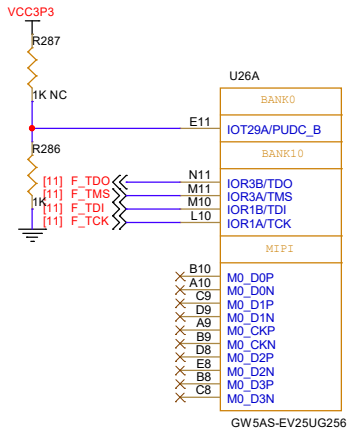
VCC3P3

R287

1K NC

U26A

BANK0

E11

IOT29A/PUDC_B

R286

BANK10

[11] F_TDO
[11] F_TMS
[11] F_TDI
[11] F_TCK

1K

N11
M11
M10
L10

IOR3B/TDO
IOR3A/TMS
IOR1B/TDI
IOR1A/TCK

MIPI

B10
A10
C9
D9
A9
B9
D8
E8
B8
C8

M0_D0P
M0_D0N
M0_D1P
M0_D1N
M0_CKP
M0_CKN
M0_D2P
M0_D2N
M0_D3P
M0_D3N

GW5AS-EV25UG256